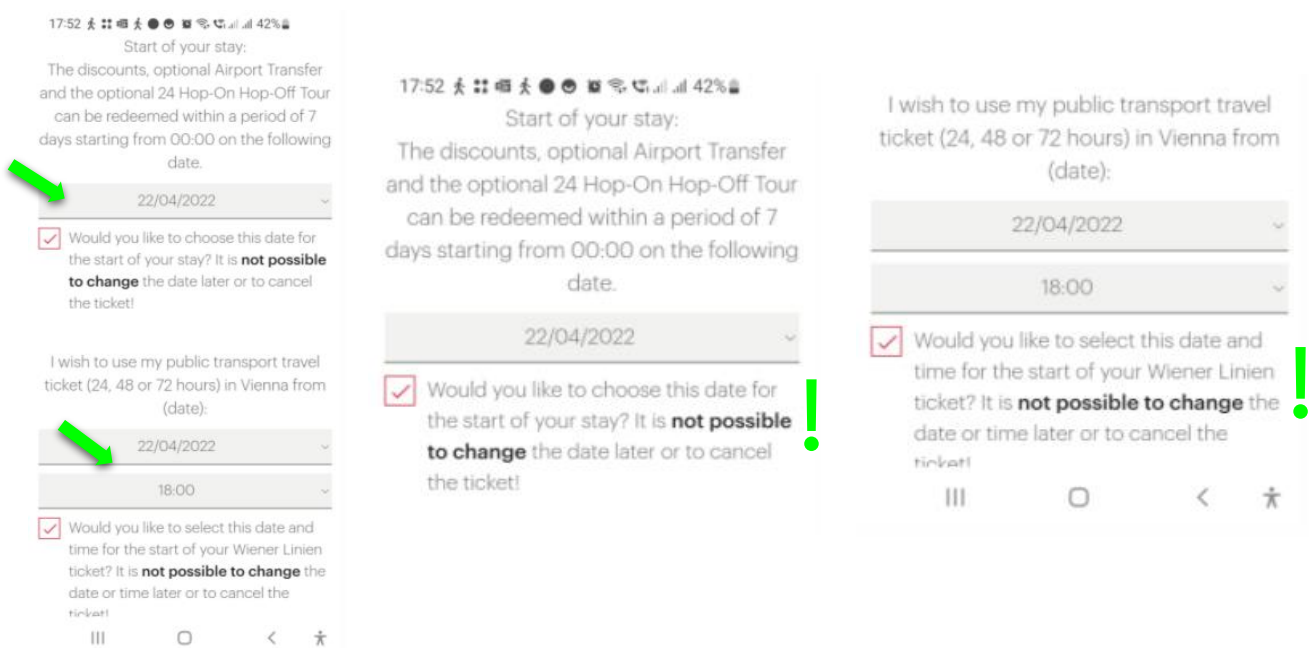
17:52 42%

Start of your stay:
The discounts, optional Airport Transfer and the optional 24 Hop-On Hop-Off Tour can be redeemed within a period of 7 days starting from 00:00 on the following date.

22/04/2022

Would you like to choose this date for the start of your stay? It is **not possible to change** the date later or to cancel the ticket!

I wish to use my public transport travel ticket (24, 48 or 72 hours) in Vienna from (date):

22/04/2022

18:00

Would you like to select this date and time for the start of your Wiener Linien ticket? It is **not possible to change** the date or time later or to cancel the ticket!

17:52 42%

Start of your stay:
The discounts, optional Airport Transfer and the optional 24 Hop-On Hop-Off Tour can be redeemed within a period of 7 days starting from 00:00 on the following date.

22/04/2022

Would you like to choose this date for the start of your stay? It is **not possible to change** the date later or to cancel the ticket!

!

I wish to use my public transport travel ticket (24, 48 or 72 hours) in Vienna from (date):

22/04/2022

18:00

Would you like to select this date and time for the start of your Wiener Linien ticket? It is **not possible to change** the date or time later or to cancel the ticket!

!